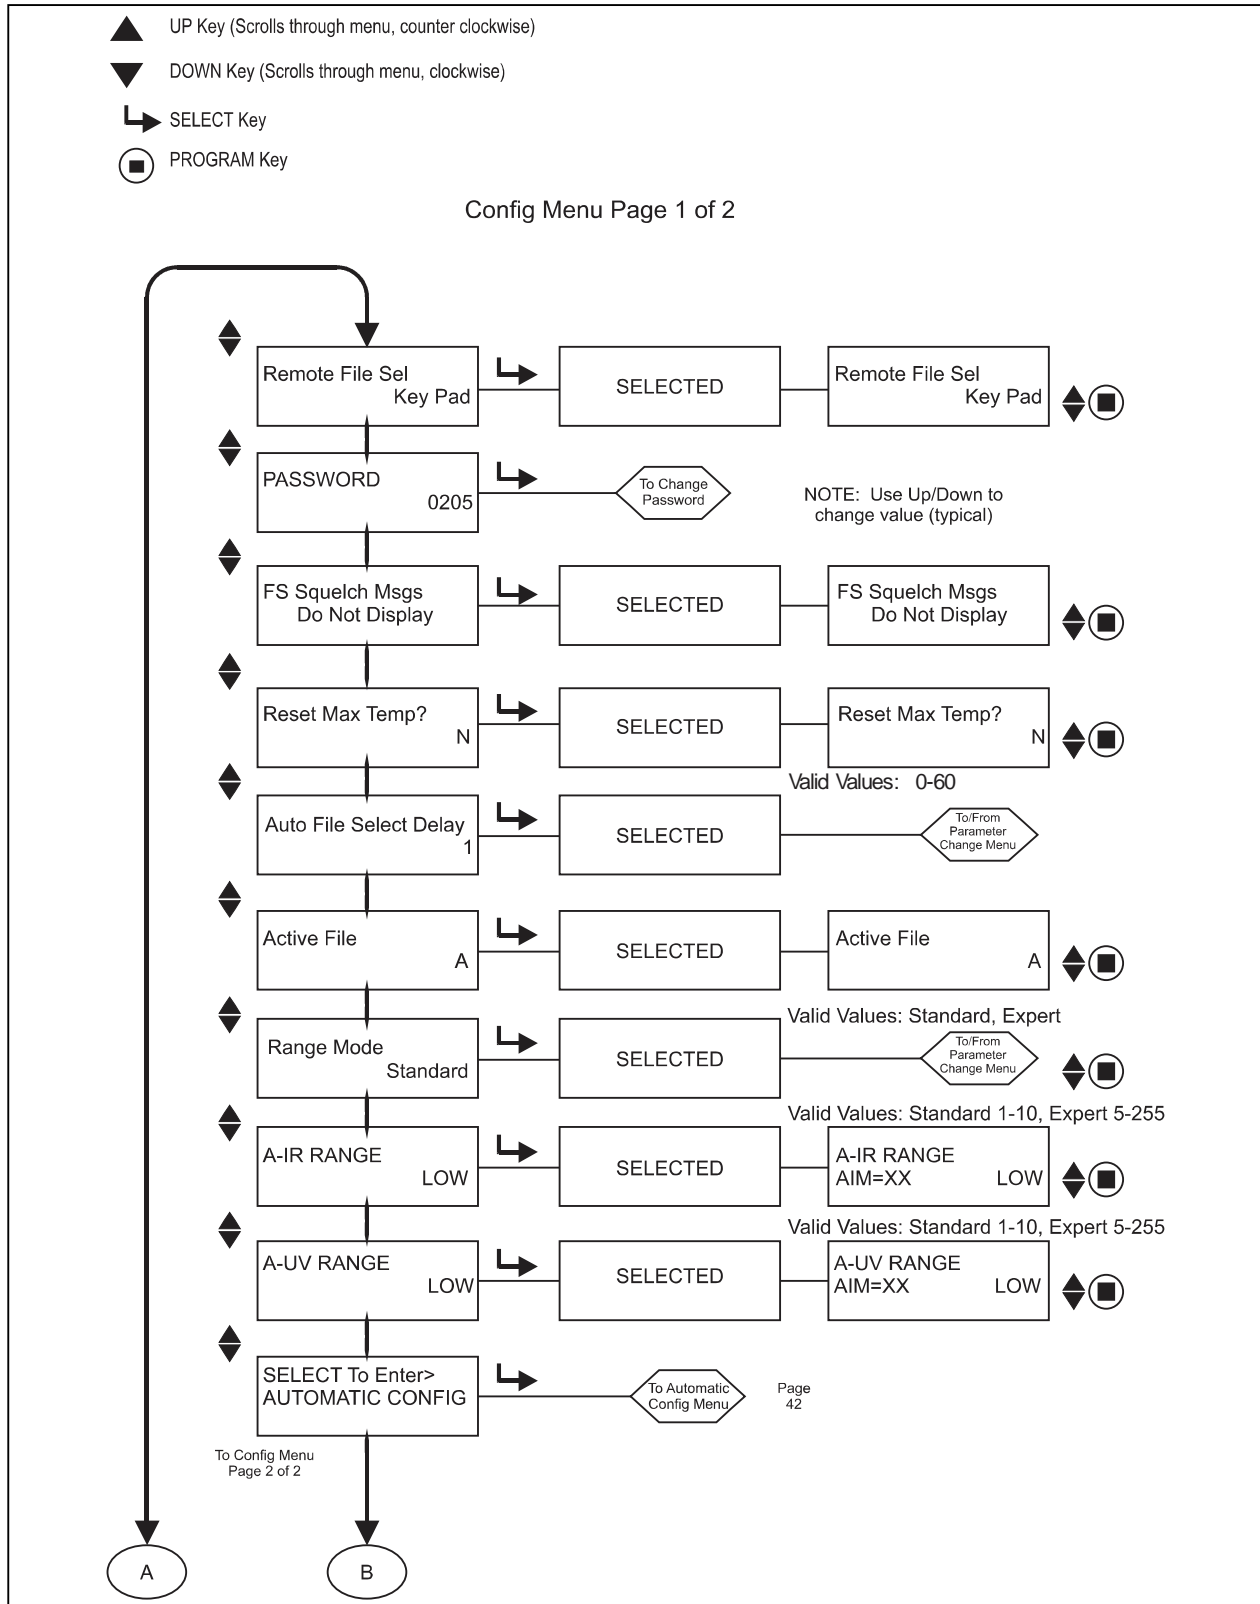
UP Key (Scrolls through menu, counter clockwise)

DOWN Key (Scrolls through menu, clockwise)

SELECT Key

PROGRAM Key

Config Menu Page 1 of 2

Remote File Sel
Key Pad

SELECTED

Remote File Sel
Key Pad

PASSWORD
0205

To Change Password

NOTE: Use Up/Down to change value (typical)

FS Squelch Msgs
Do Not Display

SELECTED

FS Squelch Msgs
Do Not Display

Reset Max Temp?
N

SELECTED

Reset Max Temp?
N

Valid Values: 0-60

Auto File Select Delay
1

SELECTED

To/From Parameter Change Menu

Active File
A

SELECTED

Active File
A

Valid Values: Standard, Expert

Range Mode
Standard

SELECTED

To/From Parameter Change Menu

Valid Values: Standard 1-10, Expert 5-255

A-IR RANGE
LOW

SELECTED

A-IR RANGE
AIM=XX LOW

Valid Values: Standard 1-10, Expert 5-255

A-UV RANGE
LOW

SELECTED

A-UV RANGE
AIM=XX LOW

SELECT To Enter>
AUTOMATIC CONFIG

To Automatic Config Menu

Page 42

To Config Menu Page 2 of 2

A

B